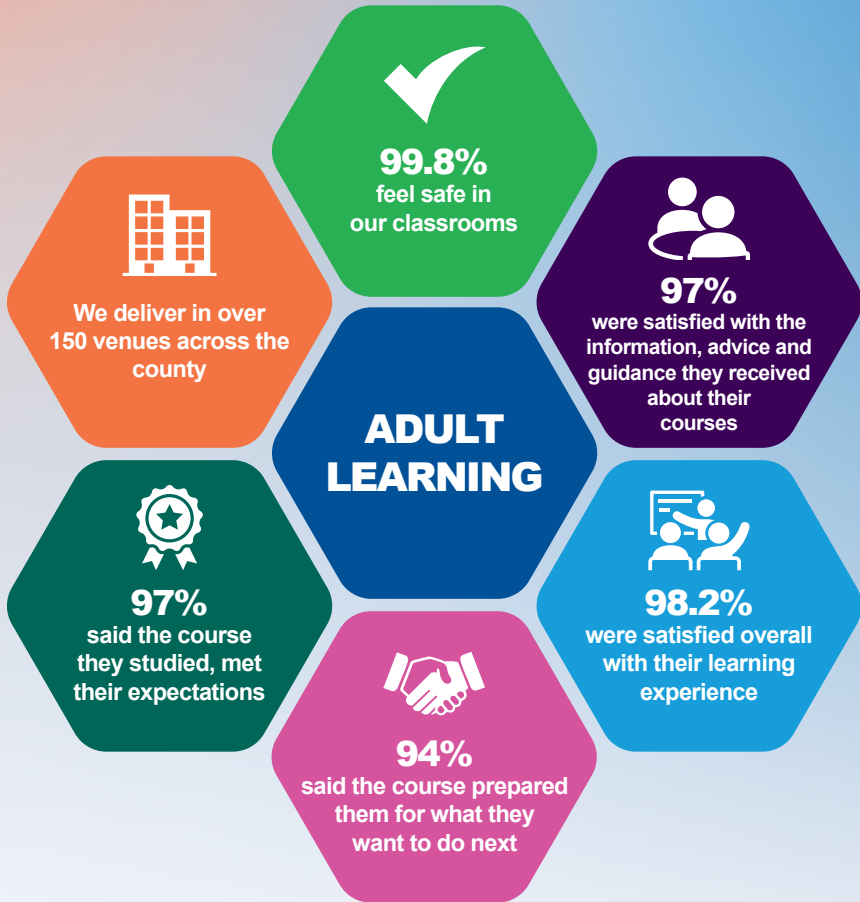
99.8%
feel safe in our classrooms

We deliver in over 150 venues across the county

97%
were satisfied with the information, advice and guidance they received about their courses

ADULT LEARNING

97%
said the course they studied, met their expectations

98.2%
were satisfied overall with their learning experience

94%
said the course prepared them for what they want to do next